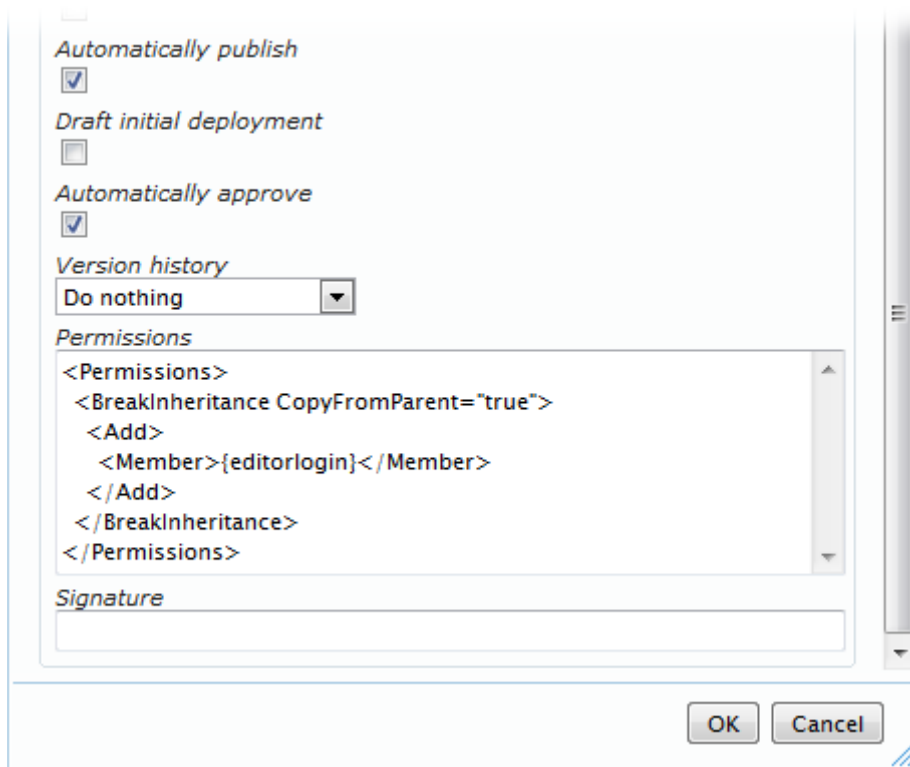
Automatically publish

Draft initial deployment

Automatically approve

Version history

Do nothing

Permissions

<Permissions>
<BreakInheritance CopyFromParent="true">
<Add>
<Member>{editorlogin}</Member>
</Add>
</BreakInheritance>
</Permissions>

Signature

OK Cancel